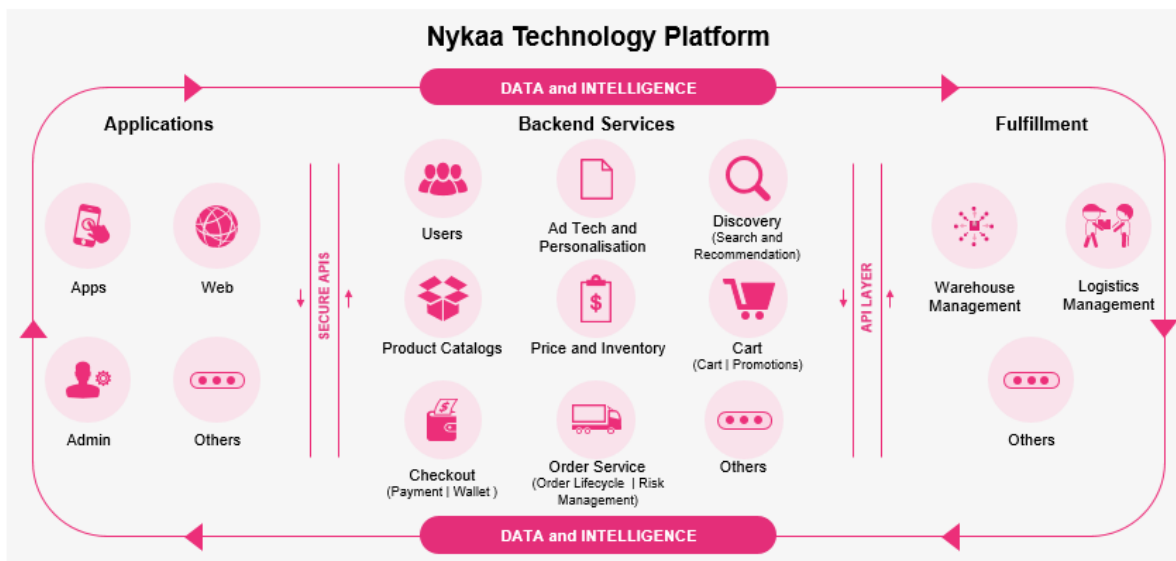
Nykaa Technology Platform

DATA and INTELLIGENCE

Applications

Apps

Web

Admin

Others

SECURE APIS

Backend Services

Users

Ad Tech and Personalisation

Discovery (Search and Recommendation)

Product Catalogs

Price and Inventory

Cart (Cart | Promotions)

Checkout (Payment | Wallet )

Order Service (Order Lifecycle | Risk Management)

Others

API LAYER

Fulfillment

Warehouse Management

Logistics Management

Others

DATA and INTELLIGENCE